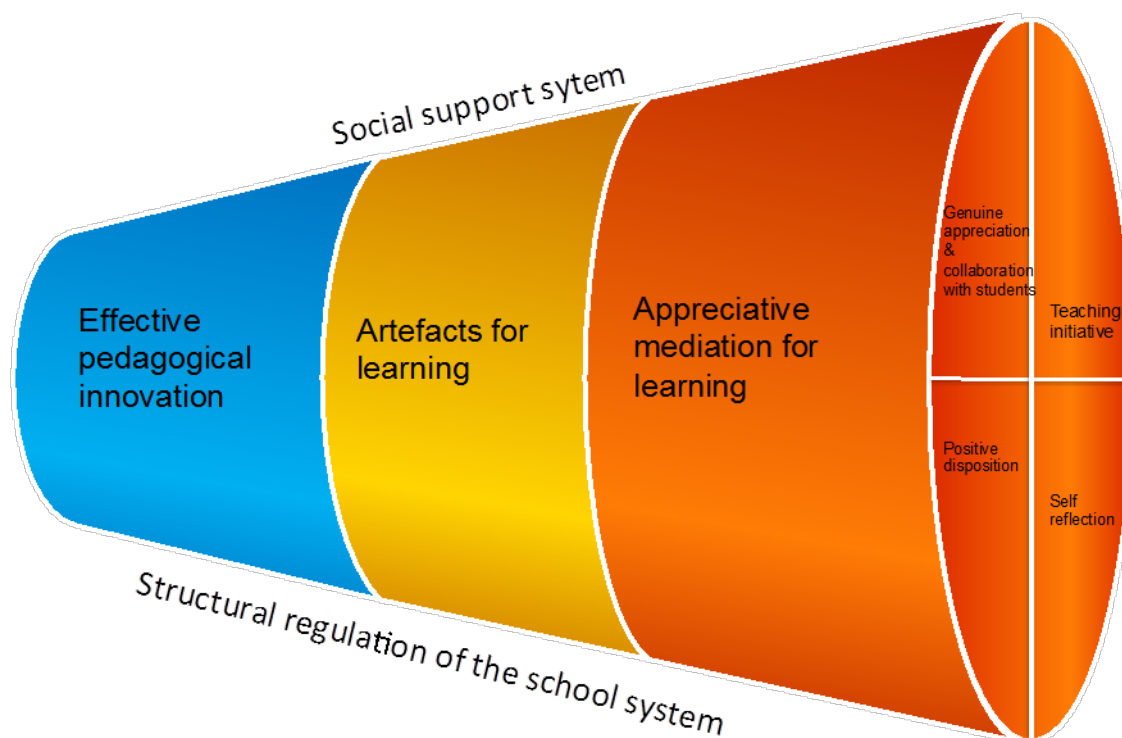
Social support sytem

Effective pedagogical innovation

Artefacts for learning

Appreciative mediation for learning

Genuine appreciation & collaboration with students

Teaching initiative

Positive disposition

Self reflection

Structural regulation of the school system